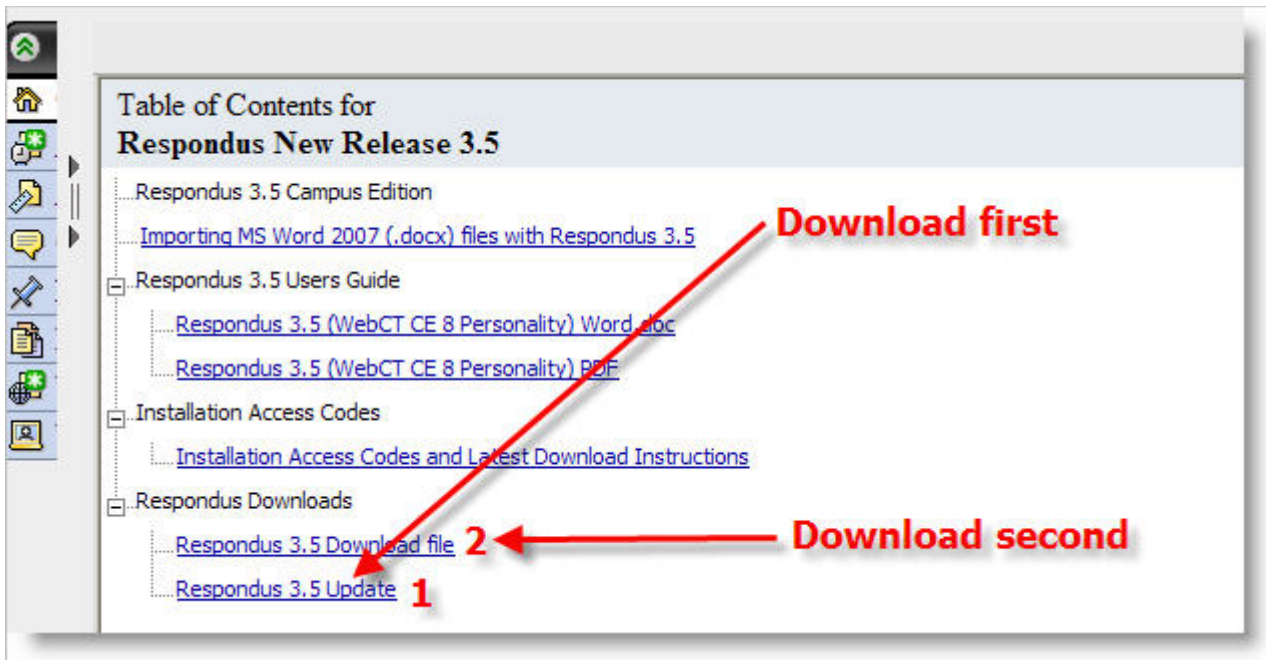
Table of Contents for
**Respondus New Release 3.5**

Respondus 3.5 Campus Edition

Importing MS Word 2007 (.docx) files with Respondus 3.5

Respondus 3.5 Users Guide

Respondus 3.5 (WebCT CE 8 Personality) Word.doc

Respondus 3.5 (WebCT CE 8 Personality) PDF

Installation Access Codes

Installation Access Codes and Latest Download Instructions

Respondus Downloads

Respondus 3.5 Download file 2

Respondus 3.5 Update 1

Download first

Download second